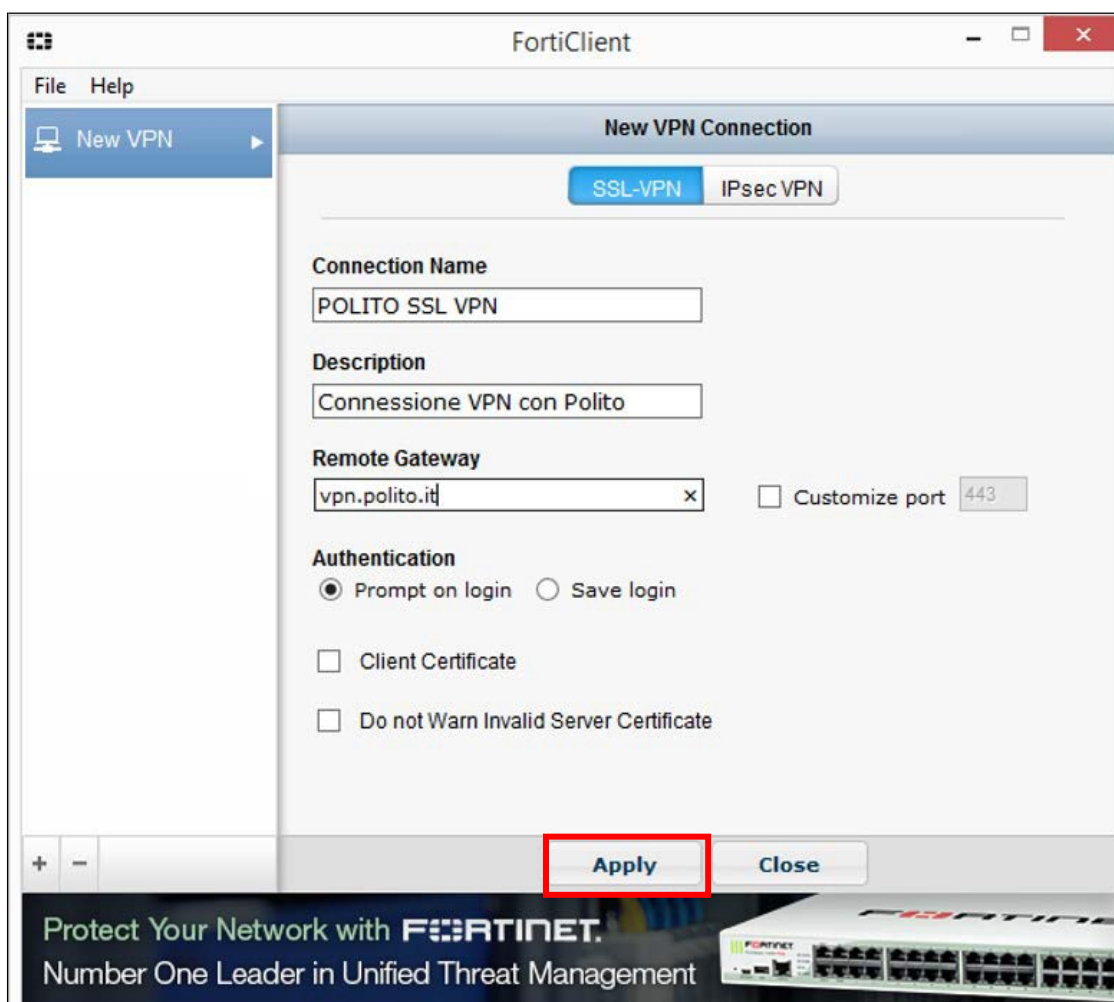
FortiClient

File Help

New VPN

New VPN Connection

SSL-VPN IPsec VPN

Connection Name
POLITO SSL VPN

Description
Connessione VPN con Polito

Remote Gateway
vpn.polito.it ×

Customize port 443

Authentication
Prompt on login Save login

Client Certificate

Do not Warn Invalid Server Certificate

+ −

Apply Close

Protect Your Network with FORTINET.
Number One Leader in Unified Threat Management

FORTINET